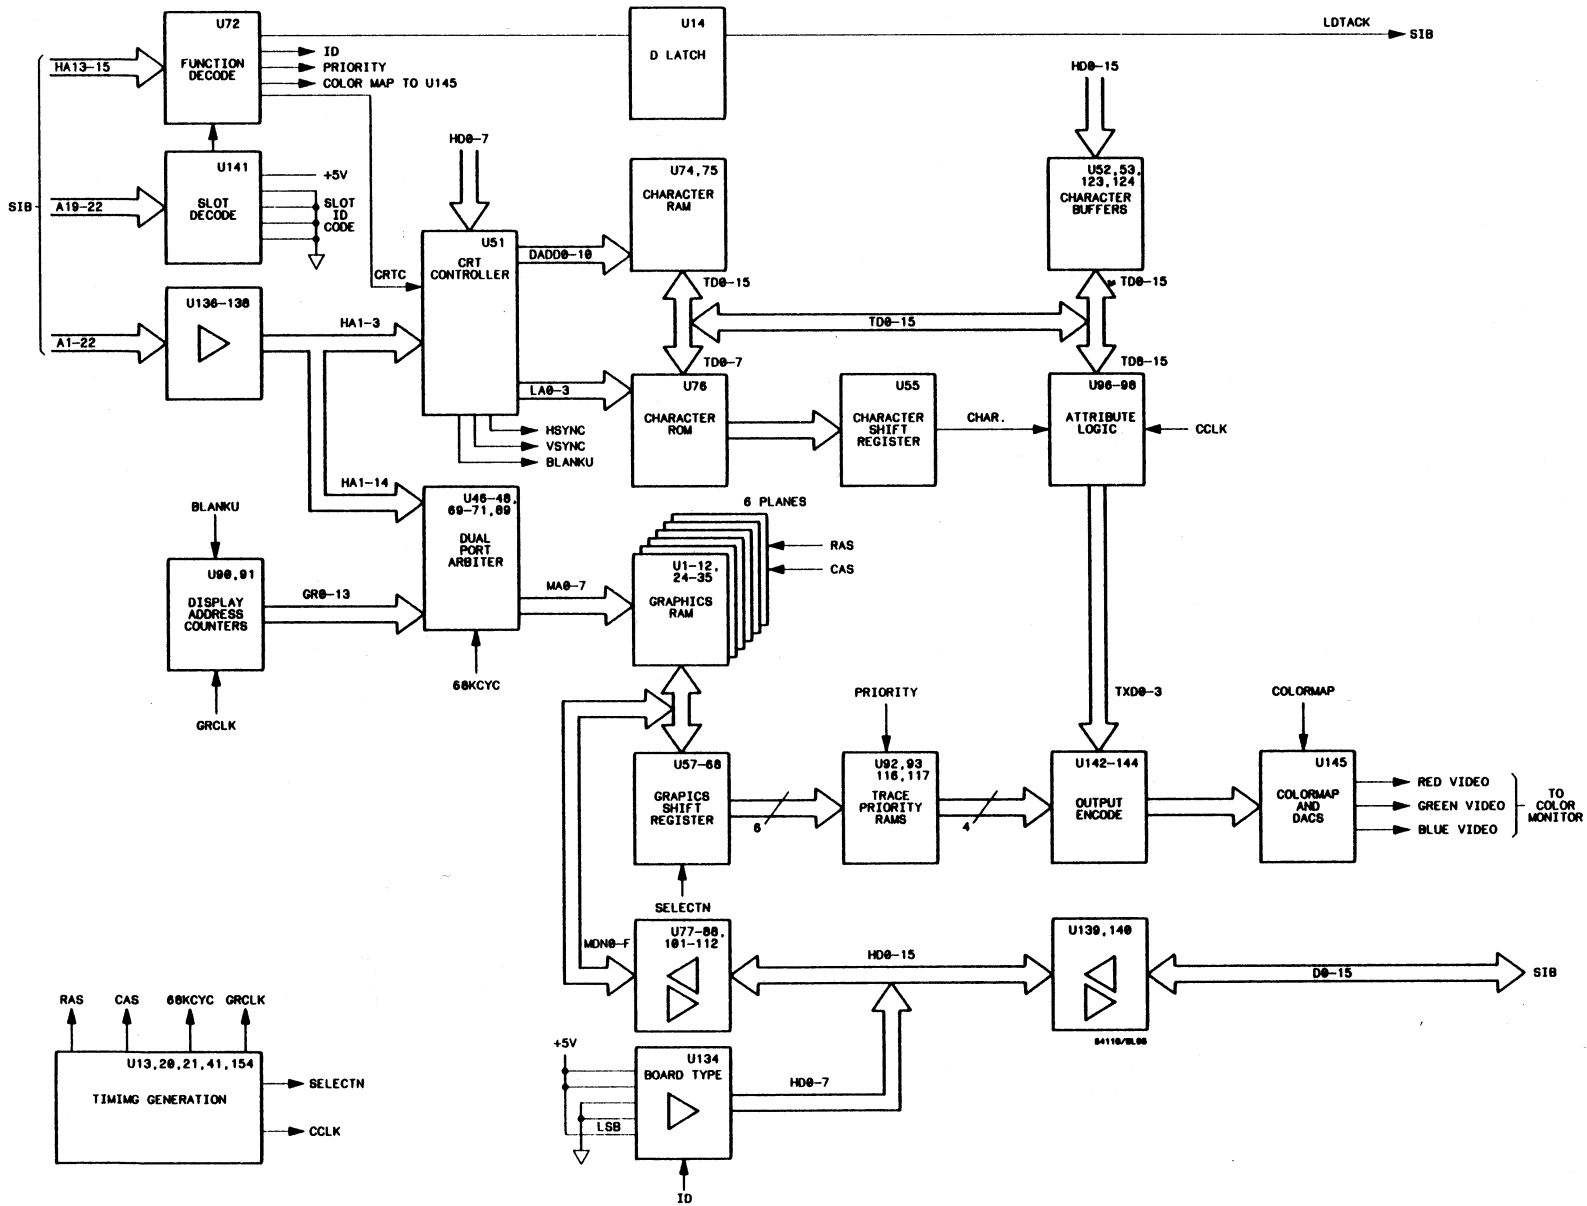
U72
FUNCTION DECODE
ID
PRIORITY
COLOR MAP TO U145
U14
D LATCH
LDTACK
SIB
HA13-15
U141
SLOT DECODE
+5V
SLOT ID CODE
SIB
A19-22
HD0-7
U51
CRT CONTROLLER
CRTC
U74,75
CHARACTER RAM
DADD0-10
HD0-15
U52,53, 123,124
CHARACTER BUFFERS
U136-138
A1-22
HA1-3
TD0-15
TD0-15
TD0-15
TD0-7
TD0-15
LA0-3
U76
CHARACTER ROM
U55
CHARACTER SHIFT REGISTER
CHAR.
U96-98
ATTRIBUTE LOGIC
CCLK
HSYNC
VSYNC
BLANKU
HA1-14
BLANKU
U46-48, 69-71,89
DUAL PORT ARBITER
6 PLANES
RAS
CAS
U90,91
DISPLAY ADDRESS COUNTERS
GR0-13
MA0-7
U1-12, 24-35
GRAPHICS RAM
66KCYC
GRCLK
PRIORITY
TXD0-3
COLORMAP
U57-68
GRAPICS SHIFT REGISTER
6
U92,93 116,117
TRACE PRIORITY RAMS
4
U142-144
OUTPUT ENCODE
U145
COLORMAP AND DACS
RED VIDEO
GREEN VIDEO
BLUE VIDEO
TO COLOR MONITOR
SELECTN
MDN0-F
U77-88, 101-112
HD0-15
U139,140
D0-15
SIB
RAS
CAS
66KCYC
GRCLK
U13,20,21,41,154
TIMIMG GENERATION
SELECTN
CCLK
+5V
U134
BOARD TYPE
HD0-7
LSB
ID
54110/BL06